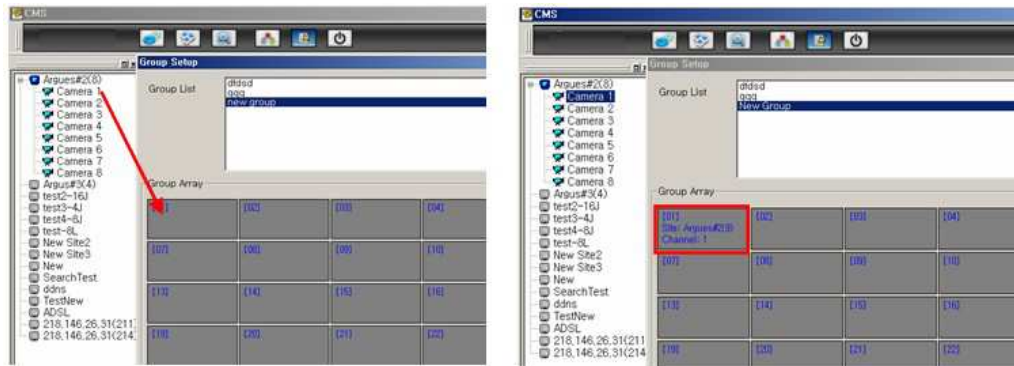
CMS

Group Setup

Argues#2(8)
Camera 1
Camera 2
Camera 3
Camera 4
Camera 5
Camera 6
Camera 7
Camera 8
Argus#3(4)
test2-16J
test3-4J
test4-8J
test-8L
New Site2
New Site3
New
SearchTest
ddns
TestNew
ADSL
218.146.26.31(211
218.146.26.31(214

Group List
dfdsd
ggg
new group

Group Array

| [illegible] | [02] | [03] | [04] |
|---|---|---|---|
| [07] | [08] | [09] | [10] |
| [13] | [14] | [15] | [16] |
| [19] | [20] | [21] | [22] |

CMS

Group Setup

Argues#2(8)
Camera 1
Camera 2
Camera 3
Camera 4
Camera 5
Camera 6
Camera 7
Camera 8
Argus#3(4)
test2-16J
test3-4J
test4-8J
test-8L
New Site2
New Site3
New
SearchTest
ddns
TestNew
ADSL
218.146.26.31(211
218.146.26.31(214

Group List
dfdsd
ggg
New Group

Group Array

| [01] Site: Argues#2(8) Channel: 1 | [02] | [03] | [04] |
|---|---|---|---|
| [07] | [08] | [09] | [10] |
| [13] | [14] | [15] | [16] |
| [19] | [20] | [21] | [22] |